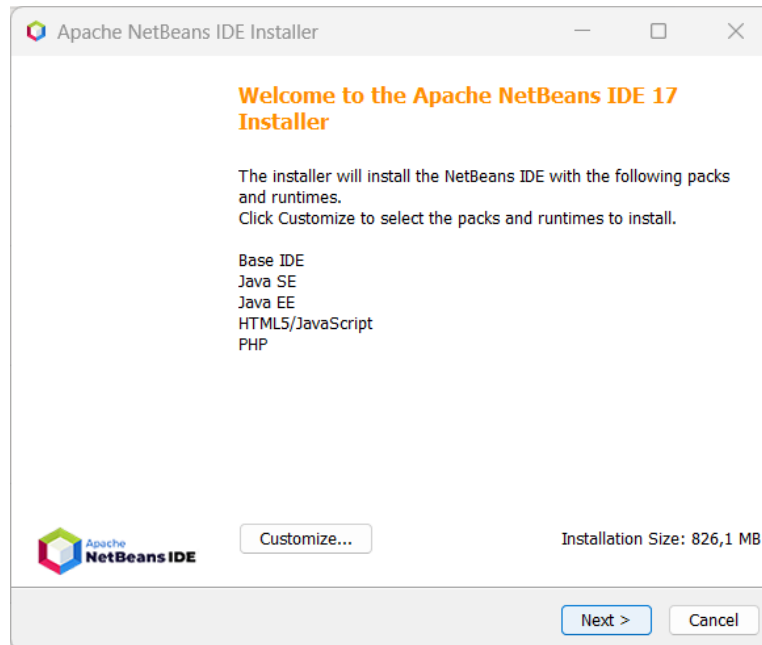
Apache NetBeans IDE Installer

Welcome to the Apache NetBeans IDE 17 Installer

The installer will install the NetBeans IDE with the following packs and runtimes.
Click Customize to select the packs and runtimes to install.

Base IDE
Java SE
Java EE
HTML5/JavaScript
PHP

Apache NetBeans IDE

Customize...

Installation Size: 826,1 MB

Next >

Cancel